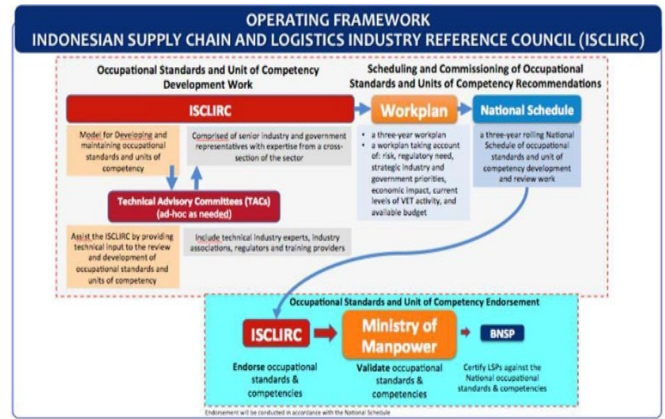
OPERATING FRAMEWORK
INDONESIAN SUPPLY CHAIN AND LOGISTICS INDUSTRY REFERENCE COUNCIL (ISCLIRC)

Occupational Standards and Unit of Competency Development Work

ISCLIRC

Model for Developing and maintaining occupational standards and units of competency

Comprised of senior industry and government representatives with expertise from a cross-section of the sector

Technical Advisory Committees (TACs) (ad-hoc as needed)

Assist the ISCLIRC by providing technical input to the review and development of occupational standards and units of competency

Include technical industry experts, industry associations, regulators and training providers

Scheduling and Commissioning of Occupational Standards and Units of Competency Recommendations

Workplan

• a three-year workplan
• a workplan taking account of: risk, regulatory need, strategic industry and government priorities, economic impact, current levels of VET activity, and available budget

National Schedule

a three-year rolling National Schedule of occupational standards and unit of competency development and review work

Occupational Standards and Unit of Competency Endorsement

ISCLIRC

Endorse occupational standards & competencies

Ministry of Manpower

Validate occupational standards & competencies

BNSP

Certify LSPs against the National occupational standards & competencies

Endorsement will be conducted in accordance with the National Schedule